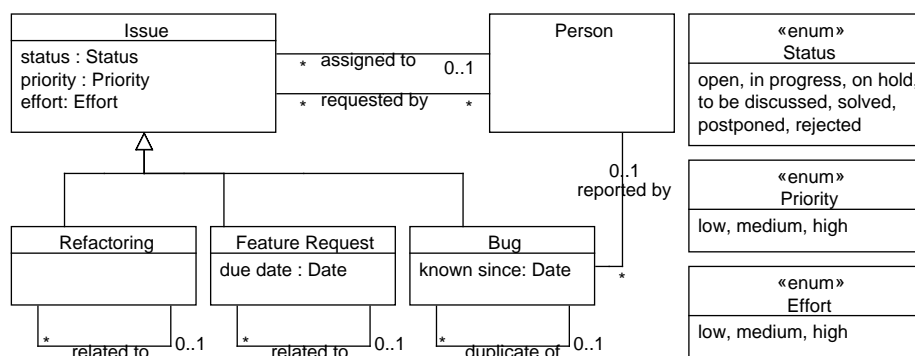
Issue
status : Status
priority : Priority
effort: Effort

* assigned to 0..1
* requested by *

Person

0..1
reported by
*

«enum»
Status
open, in progress, on hold, to be discussed, solved, postponed, rejected

«enum»
Priority
low, medium, high

«enum»
Effort
low, medium, high

Refactoring
* related to 0..1

Feature Request
due date : Date
* related to 0..1

Bug
known since: Date
* duplicate of 0..1